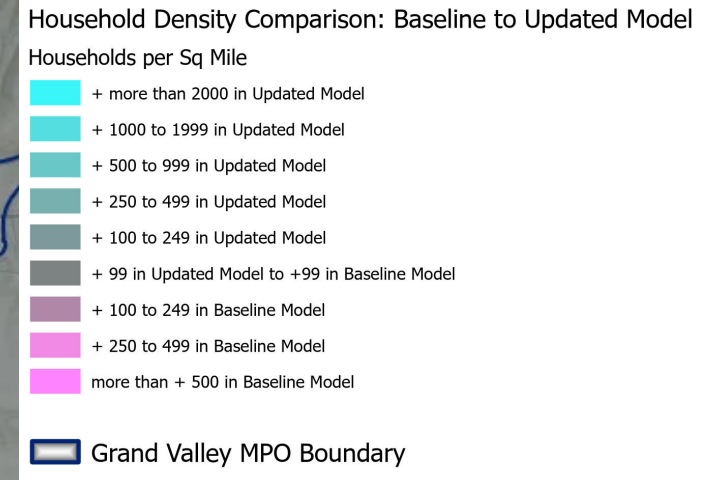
Household Density Comparison: Baseline to Updated Model

Households per Sq Mile

+ more than 2000 in Updated Model

+ 1000 to 1999 in Updated Model

+ 500 to 999 in Updated Model

+ 250 to 499 in Updated Model

+ 100 to 249 in Updated Model

+ 99 in Updated Model to +99 in Baseline Model

+ 100 to 249 in Baseline Model

+ 250 to 499 in Baseline Model

more than + 500 in Baseline Model

Grand Valley MPO Boundary